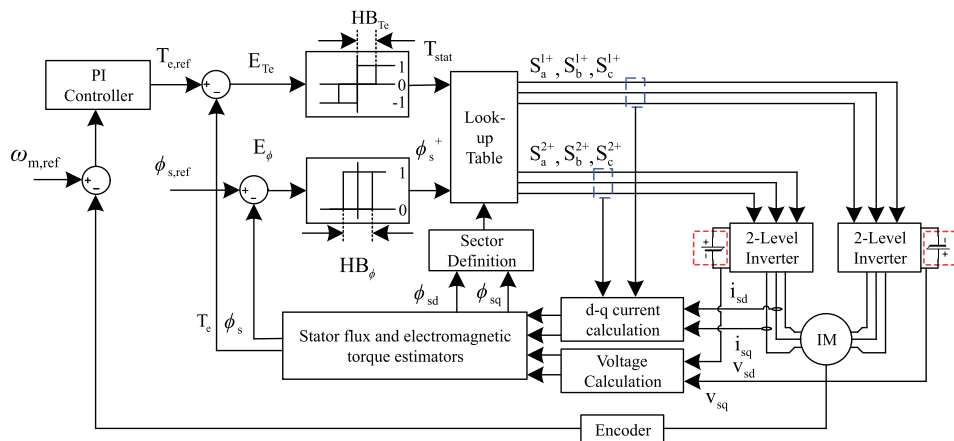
PI Controller

$T_{e,ref}$

$E_{Te}$

$HB_{Te}$

$T_{stat}$

1

0

-1

$S_a^{1+}, S_b^{1+}, S_c^{1+}$

$\omega_{m,ref}$

$\phi_{s,ref}$

$E_\phi$

$\phi_s^+$

Look-up Table

$S_a^{2+}, S_b^{2+}, S_c^{2+}$

1

0

$HB_\phi$

Sector Definition

2-Level Inverter

2-Level Inverter

$\phi_{sd}$

$\phi_{sq}$

$T_e$

$\phi_s$

Stator flux and electromagnetic torque estimators

d-q current calculation

Voltage Calculation

$i_{sd}$

$i_{sq}$

$v_{sd}$

$v_{sq}$

IM

Encoder